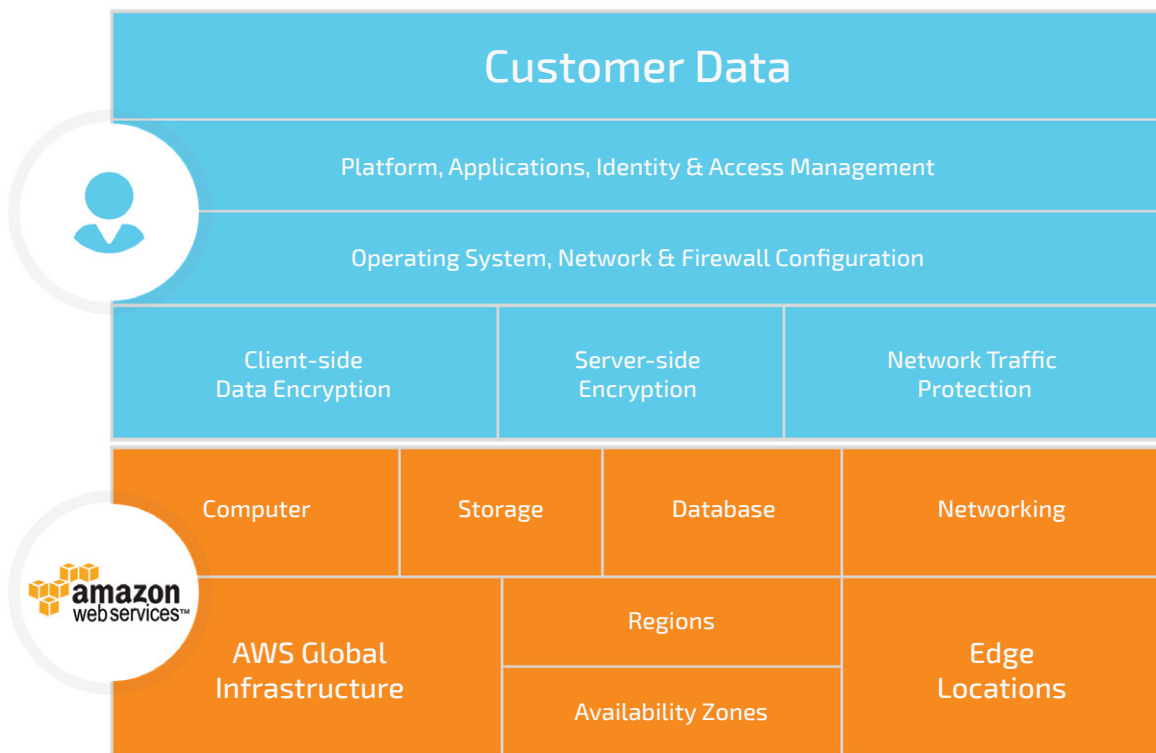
Customer Data

Platform, Applications, Identity & Access Management

Operating System, Network & Firewall Configuration

| Client-side Data Encryption | Server-side Encryption | Network Traffic Protection |
|---|---|---|

amazon web services™

| Computer | Storage | Database | Networking |
|---|---|---|---|

AWS Global Infrastructure

Regions

Availability Zones

Edge Locations